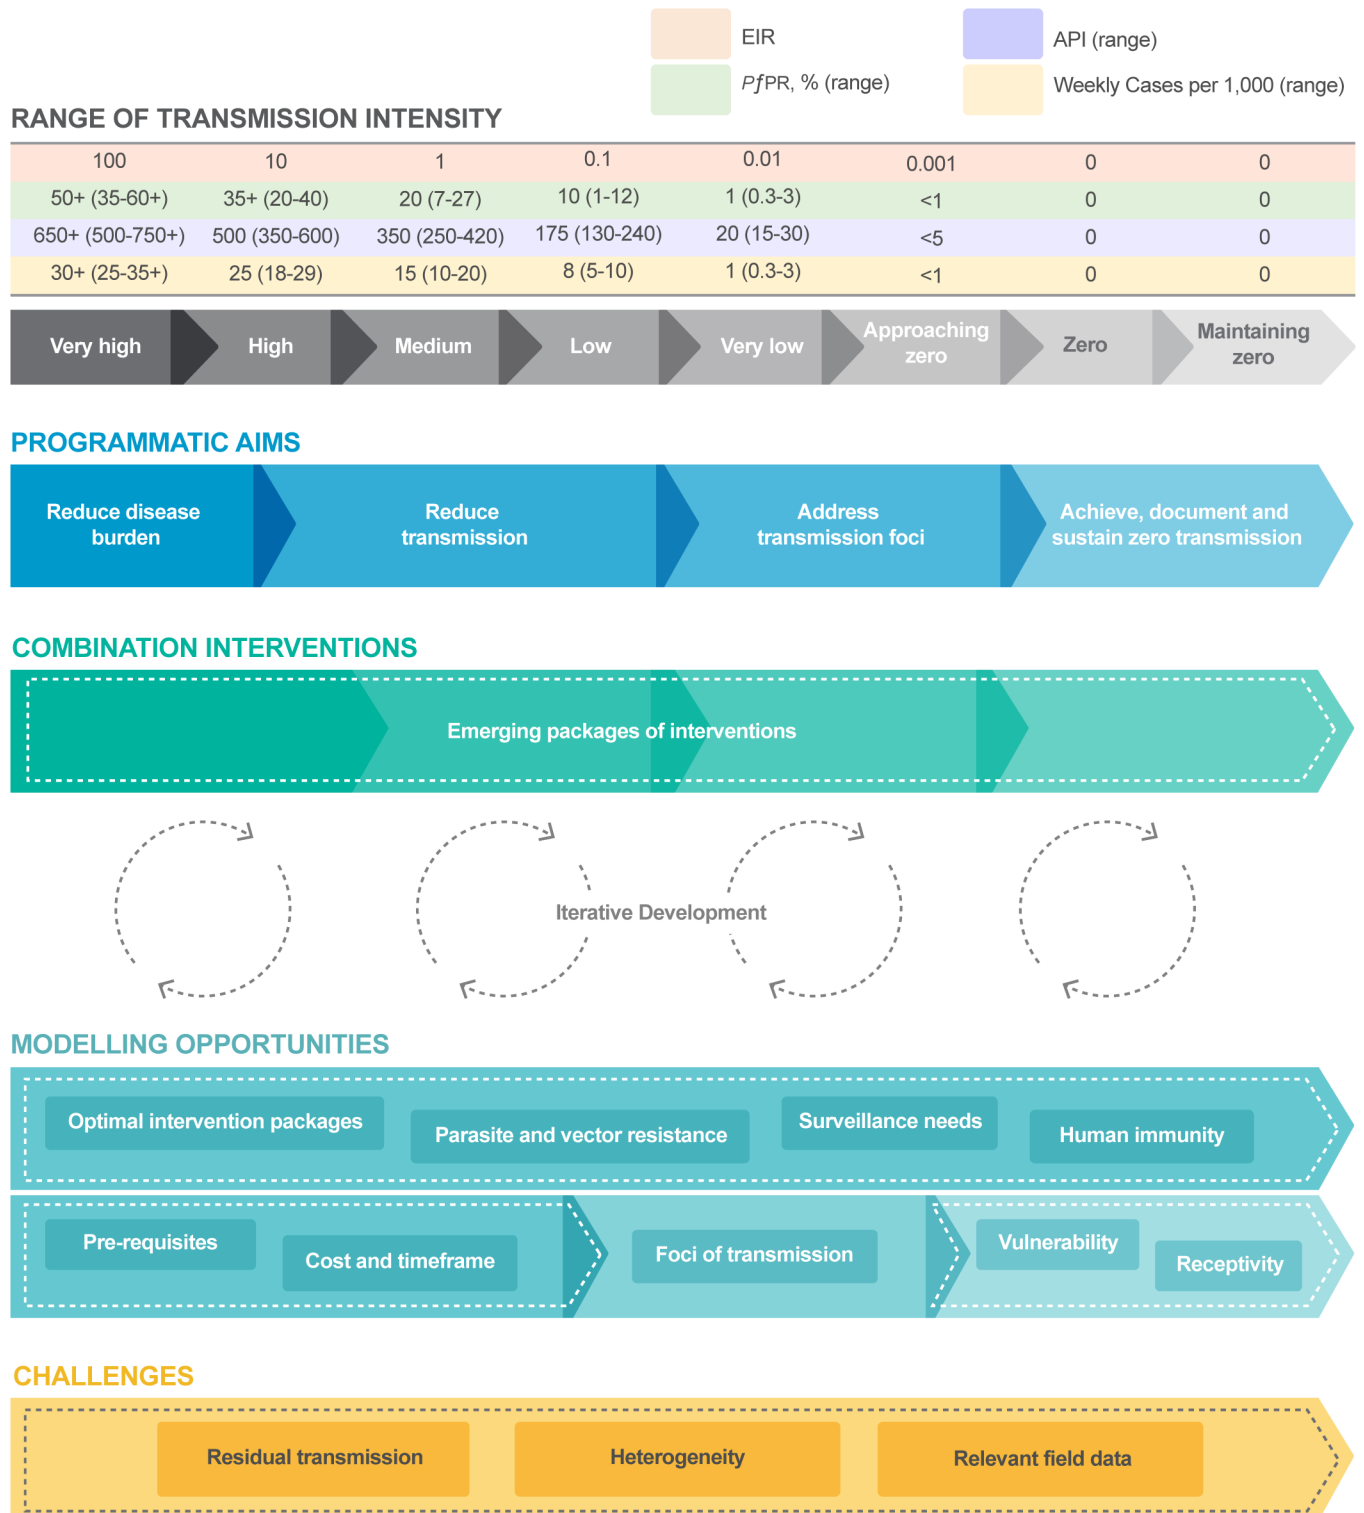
EIR
$Pf$PR, % (range)
API (range)
Weekly Cases per 1,000 (range)

RANGE OF TRANSMISSION INTENSITY

| 100 | 10 | 1 | 0.1 | 0.01 | 0.001 | 0 | 0 |
|---|---|---|---|---|---|---|---|
| 50+ (35-60+) | 35+ (20-40) | 20 (7-27) | 10 (1-12) | 1 (0.3-3) | <1 | 0 | 0 |
| 650+ (500-750+) | 500 (350-600) | 350 (250-420) | 175 (130-240) | 20 (15-30) | <5 | 0 | 0 |
| 30+ (25-35+) | 25 (18-29) | 15 (10-20) | 8 (5-10) | 1 (0.3-3) | <1 | 0 | 0 |

Very high
High
Medium
Low
Very low
Approaching zero
Zero
Maintaining zero

PROGRAMMATIC AIMS

Reduce disease burden
Reduce transmission
Address transmission foci
Achieve, document and sustain zero transmission

COMBINATION INTERVENTIONS

Emerging packages of interventions

Iterative Development

MODELLING OPPORTUNITIES

Optimal intervention packages
Parasite and vector resistance
Surveillance needs
Human immunity
Pre-requisites
Cost and timeframe
Foci of transmission
Vulnerability
Receptivity

CHALLENGES

Residual transmission
Heterogeneity
Relevant field data